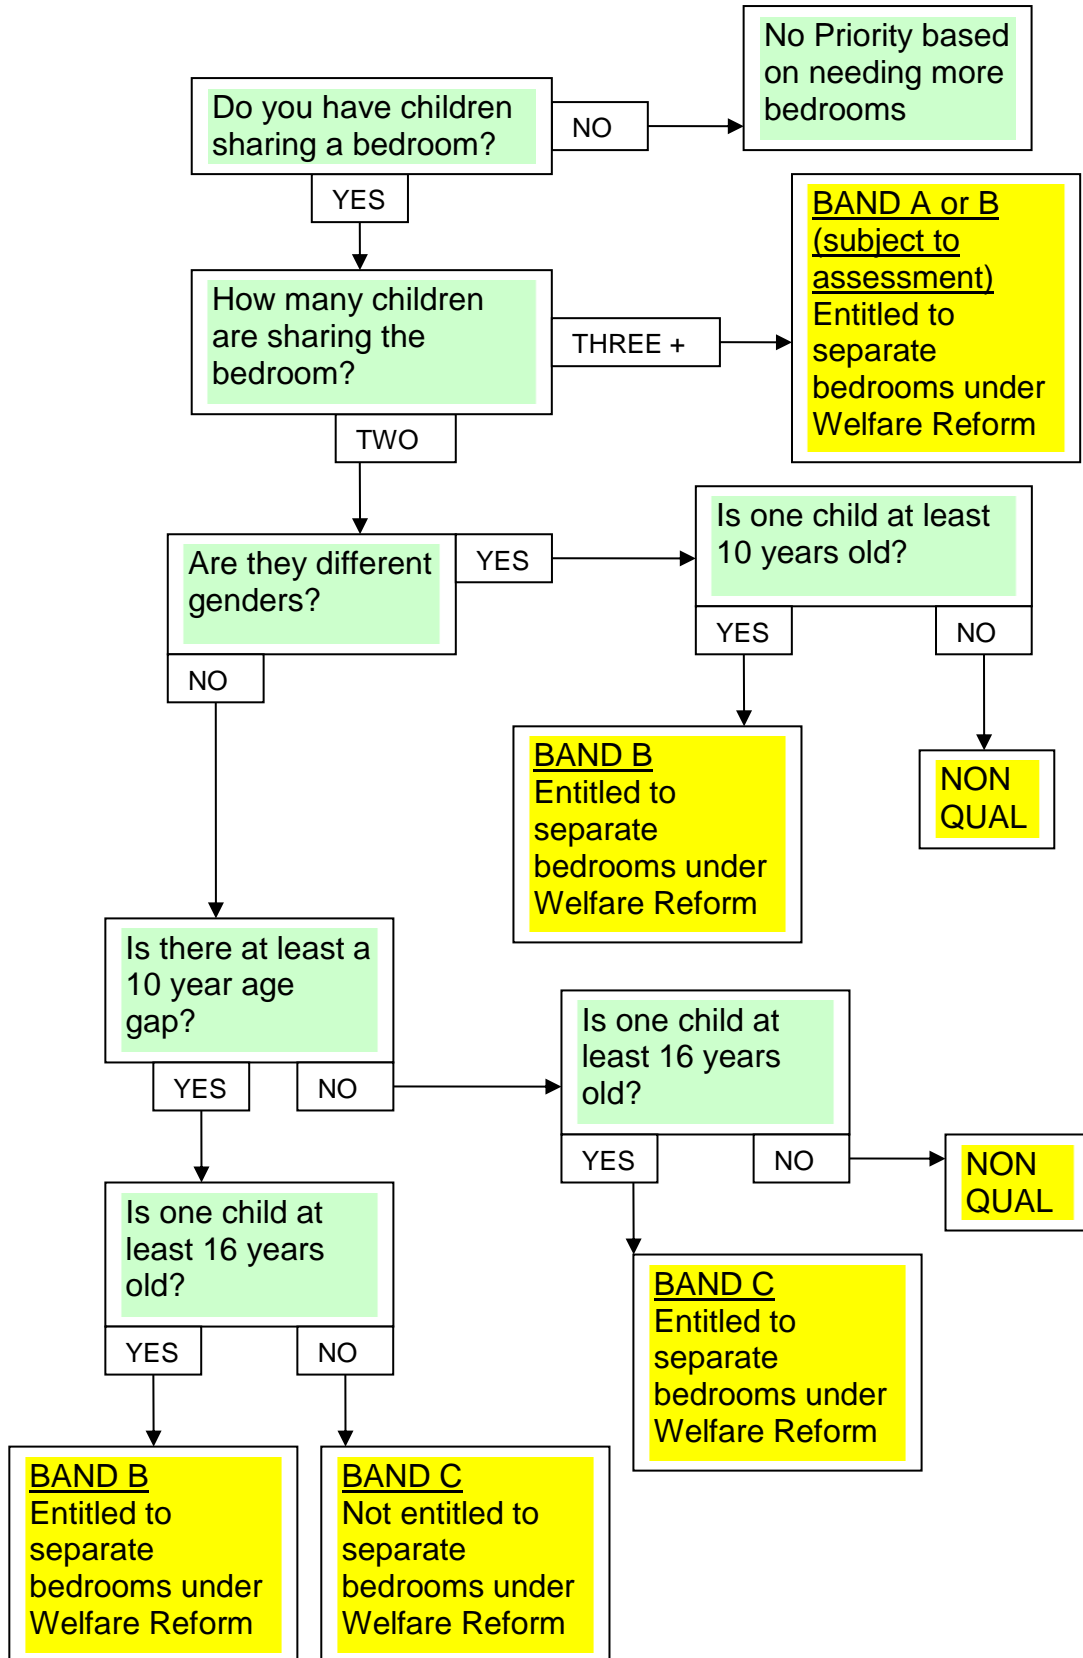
Do you have children sharing a bedroom?

NO

No Priority based on needing more bedrooms

YES

How many children are sharing the bedroom?

THREE +

BAND A or B (subject to assessment)
Entitled to separate bedrooms under Welfare Reform

TWO

Are they different genders?

YES

Is one child at least 10 years old?

YES

NO

BAND B
Entitled to separate bedrooms under Welfare Reform

NON QUAL

NO

Is there at least a 10 year age gap?

YES

NO

Is one child at least 16 years old?

YES

NO

NON QUAL

BAND C
Entitled to separate bedrooms under Welfare Reform

Is one child at least 16 years old?

YES

NO

BAND B
Entitled to separate bedrooms under Welfare Reform

BAND C
Not entitled to separate bedrooms under Welfare Reform